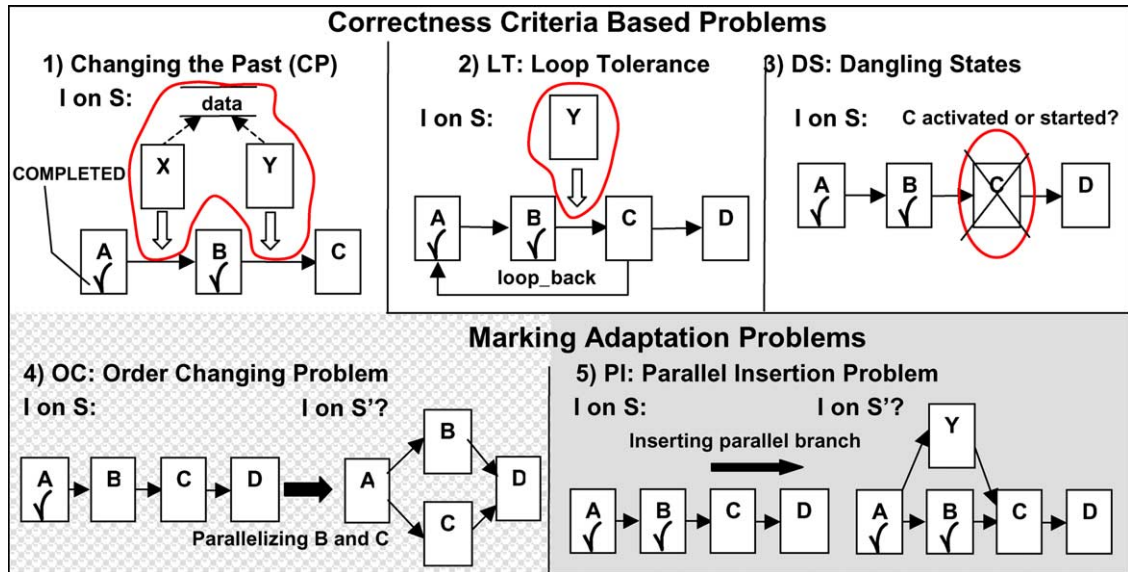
Correctness Criteria Based Problems

1) Changing the Past (CP)
I on S:
data
X
Y
COMPLETED
A
B
C

2) LT: Loop Tolerance
I on S:
Y
A
B
C
D
loop_back

3) DS: Dangling States
I on S:
C activated or started?
A
B
C
D

Marking Adaptation Problems

4) OC: Order Changing Problem
I on S:
I on S'?
A
B
C
D
A
B
C
D
Parallelizing B and C

5) PI: Parallel Insertion Problem
I on S:
I on S'?
Inserting parallel branch
A
B
C
D
Y
A
B
C
D